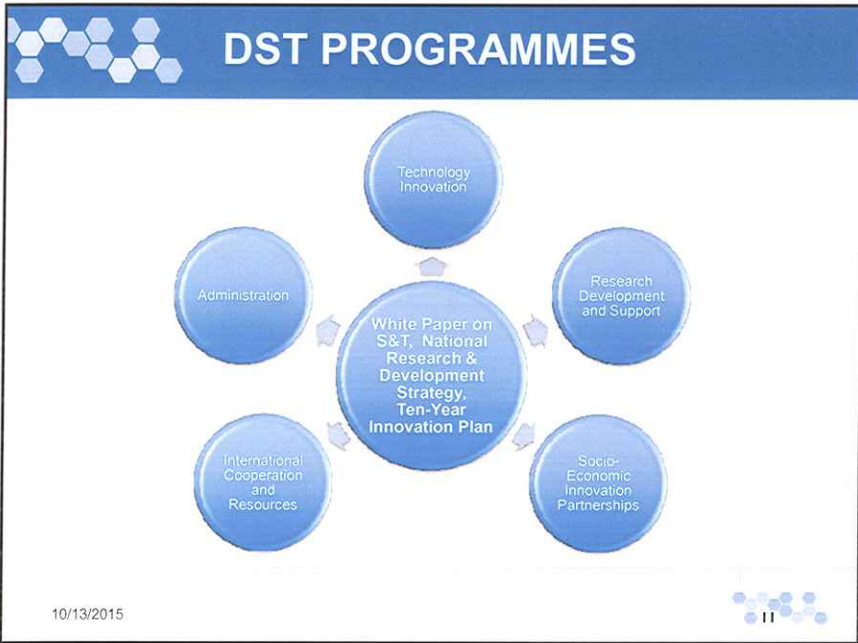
DST PROGRAMMES

Technology Innovation

Administration

Research Development and Support

White Paper on S&T, National Research & Development Strategy, Ten-Year Innovation Plan

International Cooperation and Resources

Socio-Economic Innovation Partnerships

10/13/2015

11